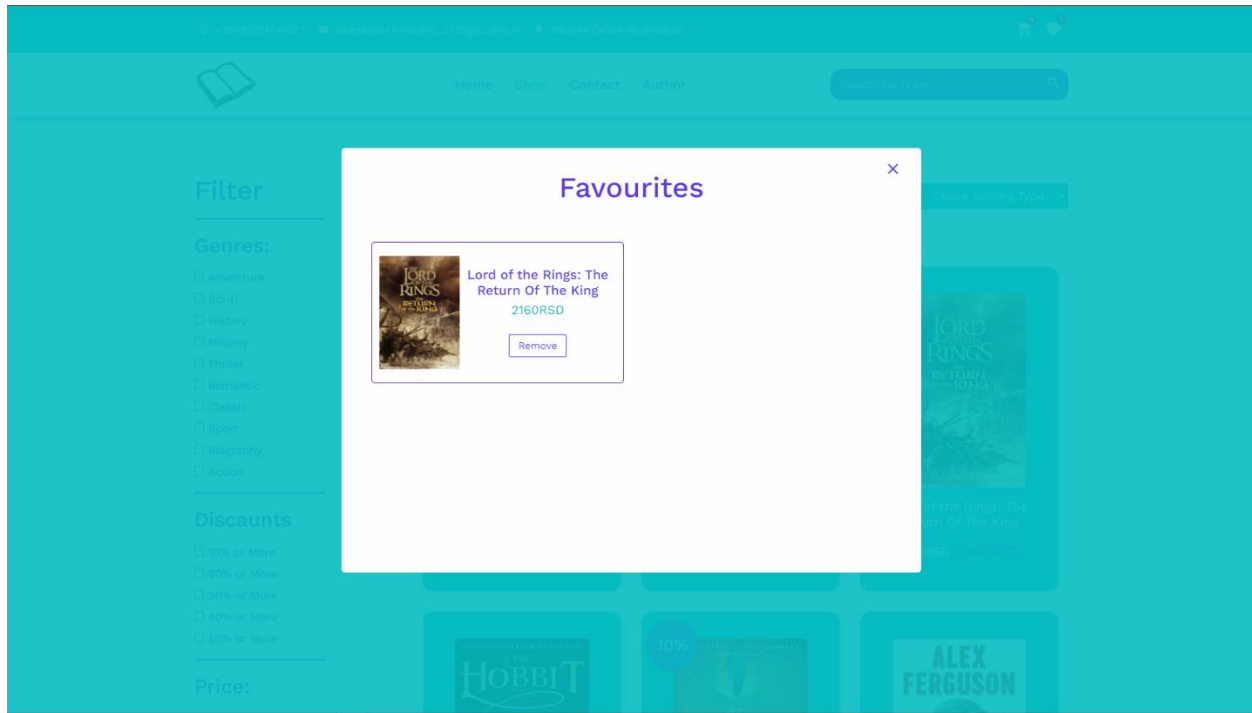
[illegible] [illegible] Ulica Čačak 46, Belgrade

Home Shop Contact Author

Search for books...

Filter

Genres:

Adventure
Sci-Fi
History
Mistery
Thriller
Romantic
Classic
Sport
Biography
Action

Discaunts

10% or More
20% or More
30% or More
40% or More
50% or More

Price:

Chose Sorting Type

Favourites

×

LORD OF THE RINGS RETURN OF THE KING

Lord of the Rings: The Return Of The King

2160RSD

Remove

LORD OF THE RINGS RETURN OF THE KING

of the Rings: The Return Of The King

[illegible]RSD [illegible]

THE HOBBIT

10%

ALEX FERGUSON